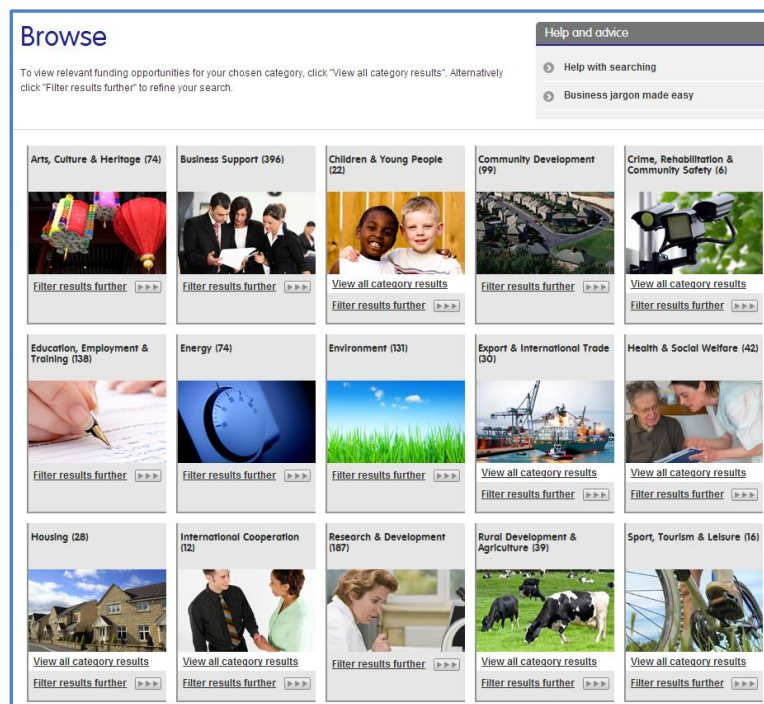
Browse

To view relevant funding opportunities for your chosen category, click "View all category results". Alternatively click "Filter results further" to refine your search.

Help and advice

Help with searching

Business jargon made easy

Arts, Culture & Heritage (74)

Filter results further

Business Support (396)

Filter results further

Children & Young People (22)

View all category results

Filter results further

Community Development (99)

Filter results further

Crime, Rehabilitation & Community Safety (6)

View all category results

Filter results further

Education, Employment & Training (138)

Filter results further

Energy (74)

Filter results further

Environment (131)

Filter results further

Export & International Trade (30)

View all category results

Filter results further

Health & Social Welfare (42)

View all category results

Filter results further

Housing (28)

View all category results

Filter results further

International Cooperation (12)

View all category results

Filter results further

Research & Development (187)

Filter results further

Rural Development & Agriculture (39)

View all category results

Filter results further

Sport, Tourism & Leisure (16)

View all category results

Filter results further